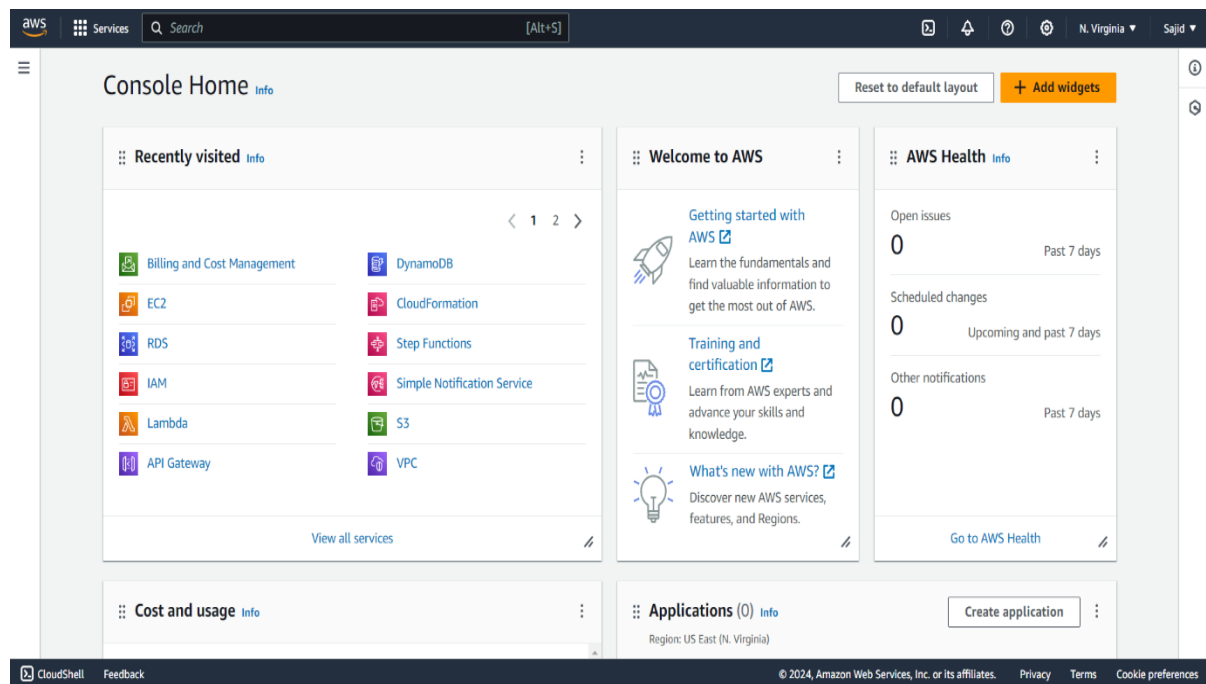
aws Services Search [Alt+S] N. Virginia ▼ Sajid ▼

Console Home Info

Reset to default layout

+ Add widgets

Recently visited Info

1 2

Billing and Cost Management
EC2
RDS
IAM
Lambda
API Gateway

DynamoDB
CloudFormation
Step Functions
Simple Notification Service
S3
VPC

View all services

Welcome to AWS

Getting started with AWS
Learn the fundamentals and find valuable information to get the most out of AWS.

Training and certification
Learn from AWS experts and advance your skills and knowledge.

What's new with AWS?
Discover new AWS services, features, and Regions.

AWS Health Info

Open issues
0
Past 7 days

Scheduled changes
0
Upcoming and past 7 days

Other notifications
0
Past 7 days

Go to AWS Health

Cost and usage Info

Applications (0) Info

Create application

Region: US East (N. Virginia)

CloudShell Feedback © 2024, Amazon Web Services, Inc. or its affiliates. Privacy Terms Cookie preferences